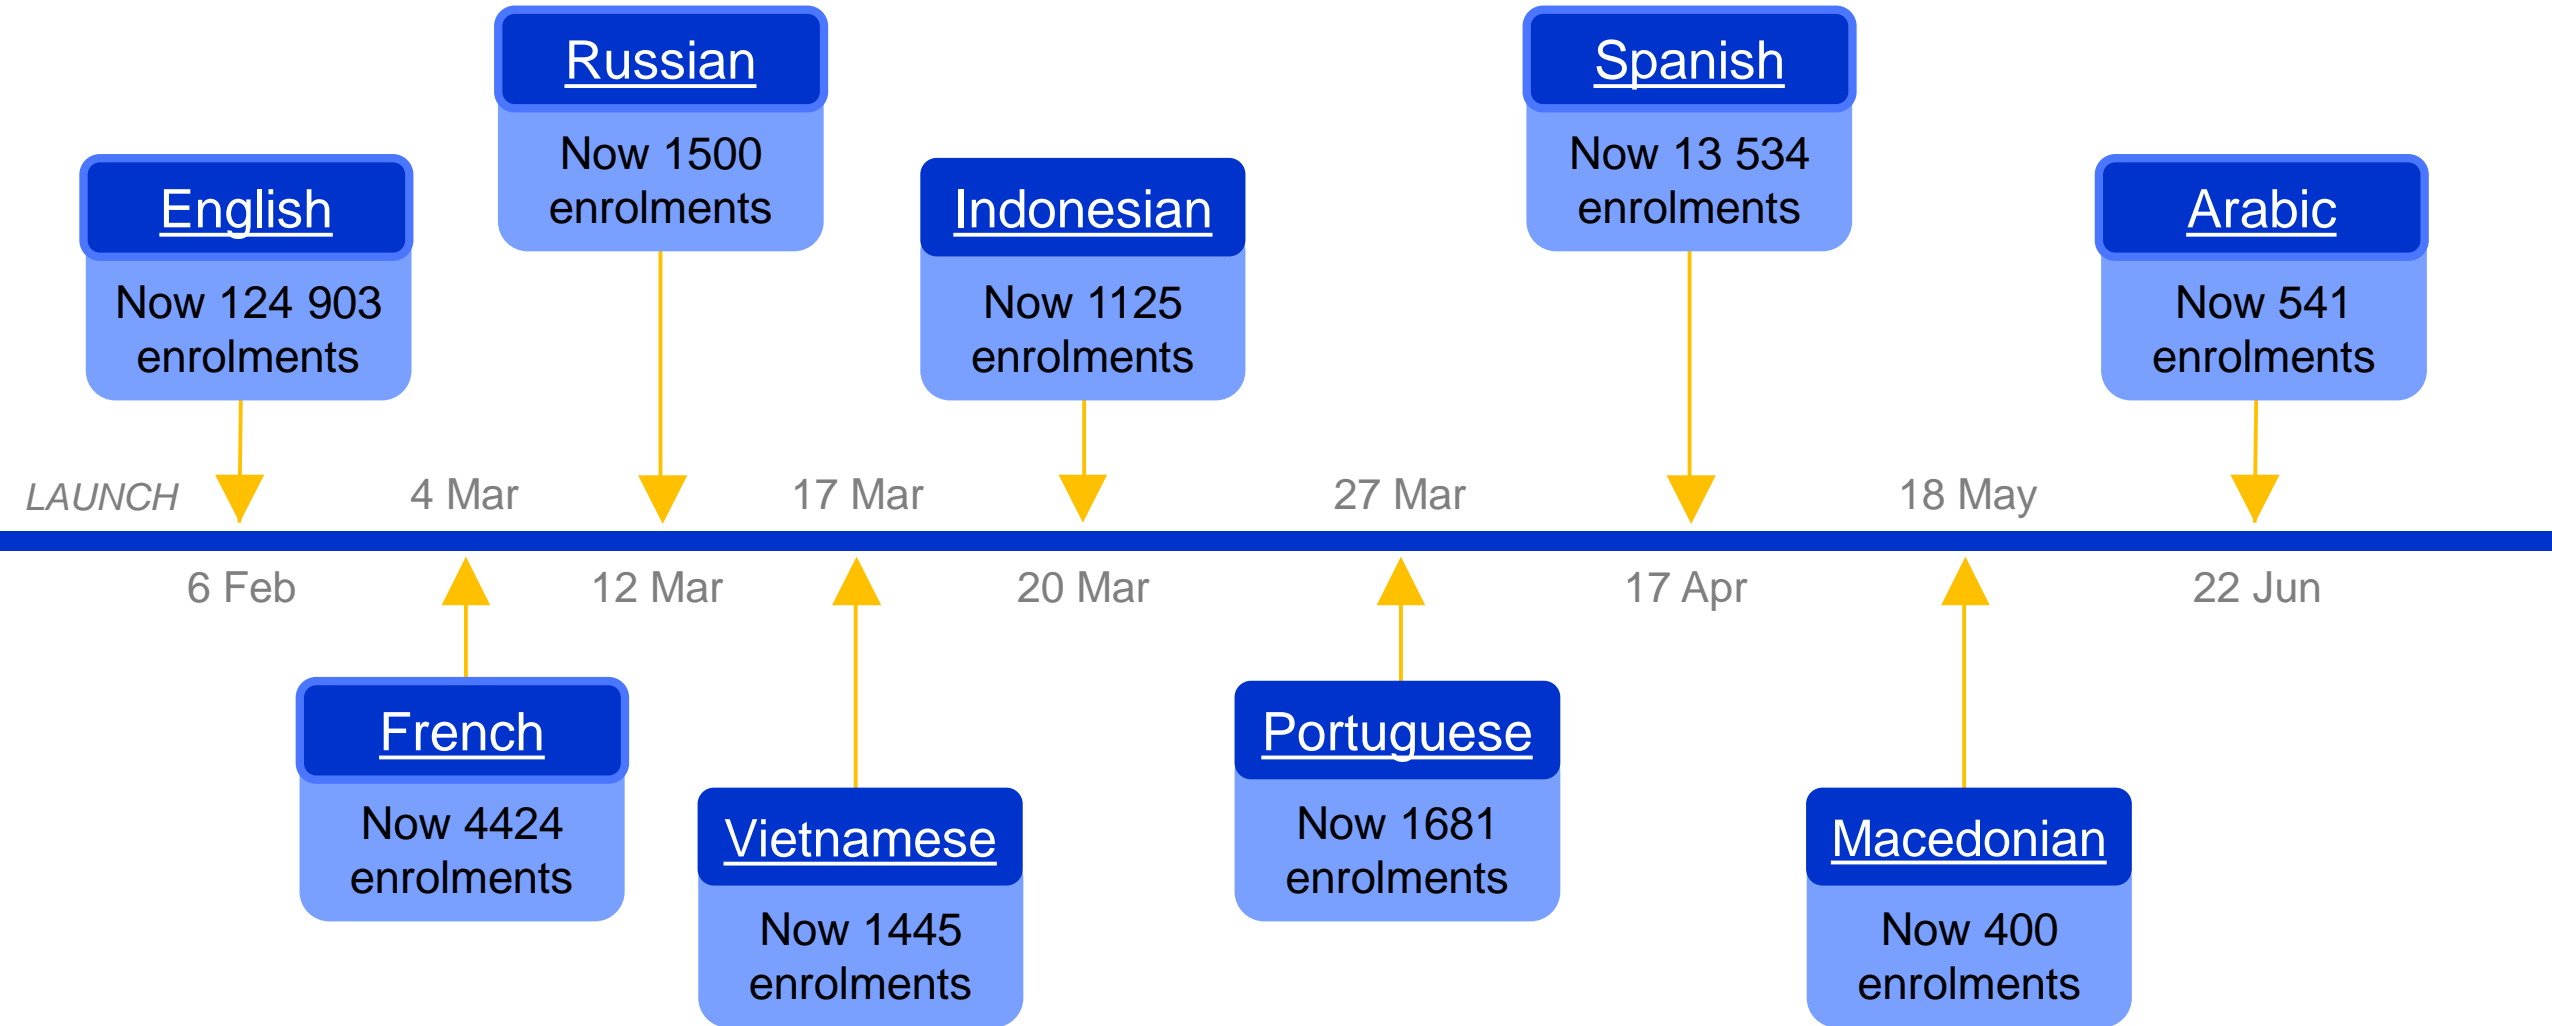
Russian
Now 1500 enrolments

Spanish
Now 13 534 enrolments

English
Now 124 903 enrolments

Indonesian
Now 1125 enrolments

Arabic
Now 541 enrolments

LAUNCH
4 Mar
17 Mar
27 Mar
18 May

6 Feb
12 Mar
20 Mar
17 Apr
22 Jun

French
Now 4424 enrolments

Vietnamese
Now 1445 enrolments

Portuguese
Now 1681 enrolments

Macedonian
Now 400 enrolments